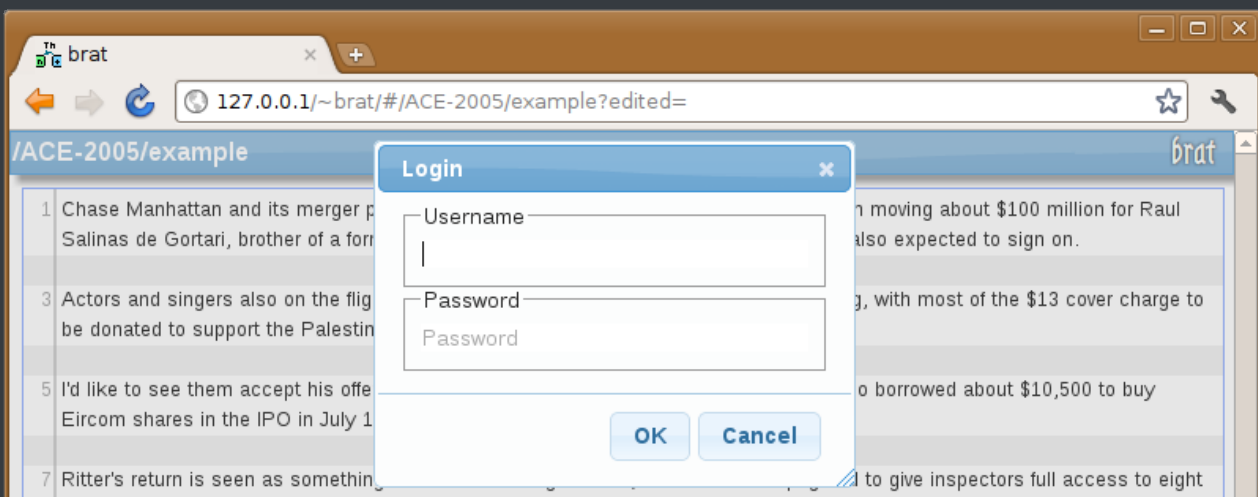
brat

127.0.0.1/~brat/#/ACE-2005/example?edited=

/ACE-2005/example

brat

1 Chase Manhattan and its merger p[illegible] n moving about $100 million for Raul Salinas de Gortari, brother of a form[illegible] also expected to sign on.

3 Actors and singers also on the flig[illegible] g, with most of the $13 cover charge to be donated to support the Palestin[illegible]

5 I'd like to see them accept his offe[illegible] o borrowed about $10,500 to buy Eircom shares in the IPO in July 1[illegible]

7 Ritter's return is seen as something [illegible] d to give inspectors full access to eight

Login

Username

Password

Password

OK

Cancel